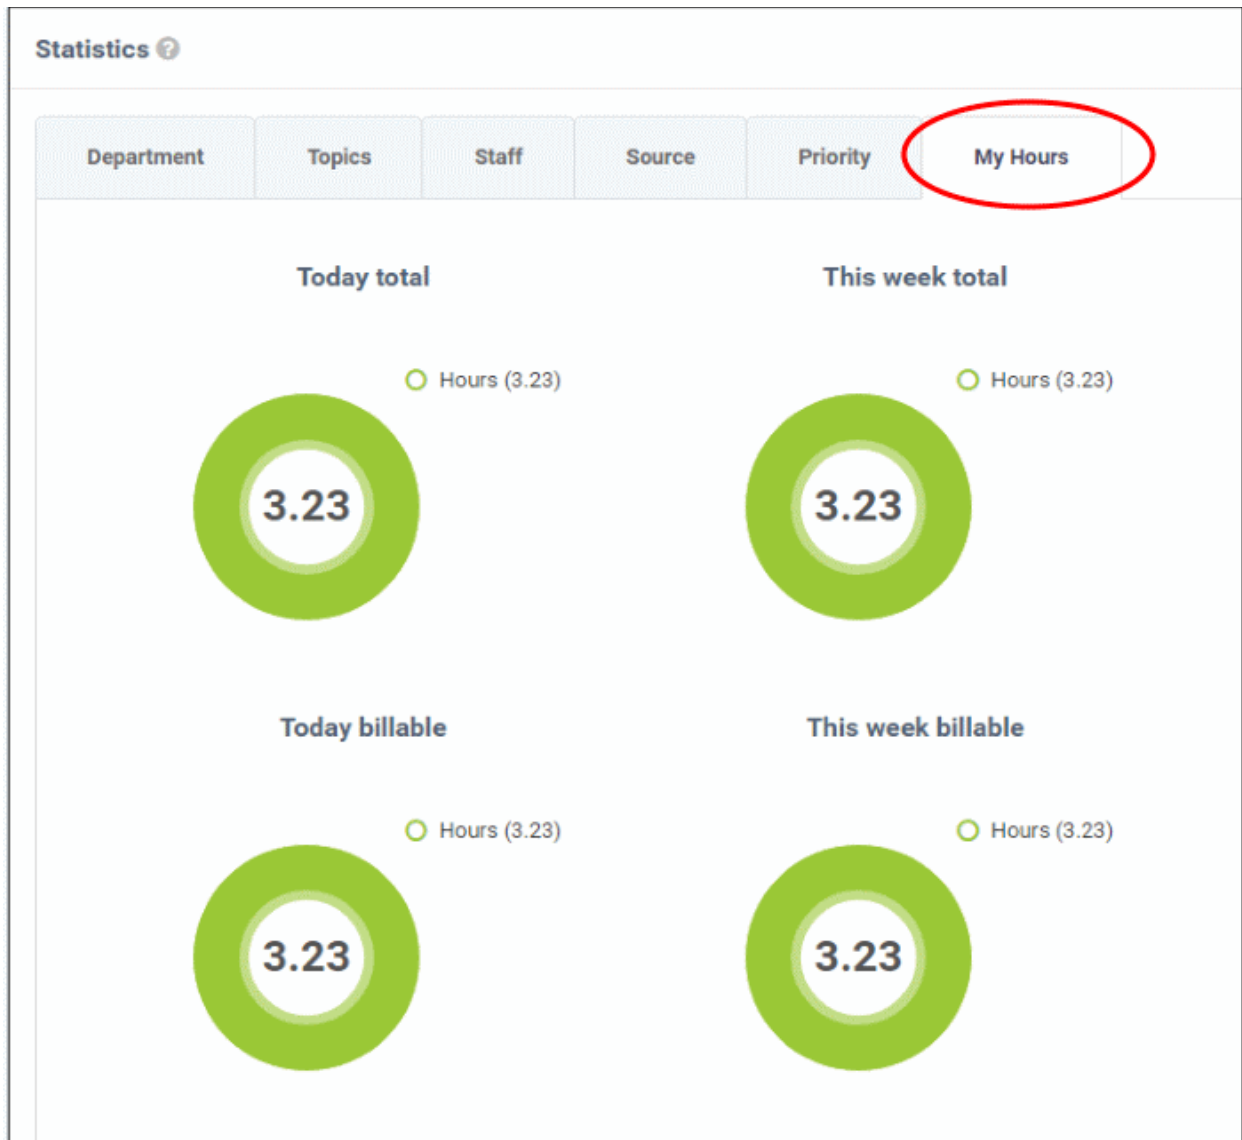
Statistics

| Department | Topics | Staff | Source | Priority | My Hours |
|---|---|---|---|---|---|

Today total

Hours (3.23)

3.23

This week total

Hours (3.23)

3.23

Today billable

Hours (3.23)

3.23

This week billable

Hours (3.23)

3.23